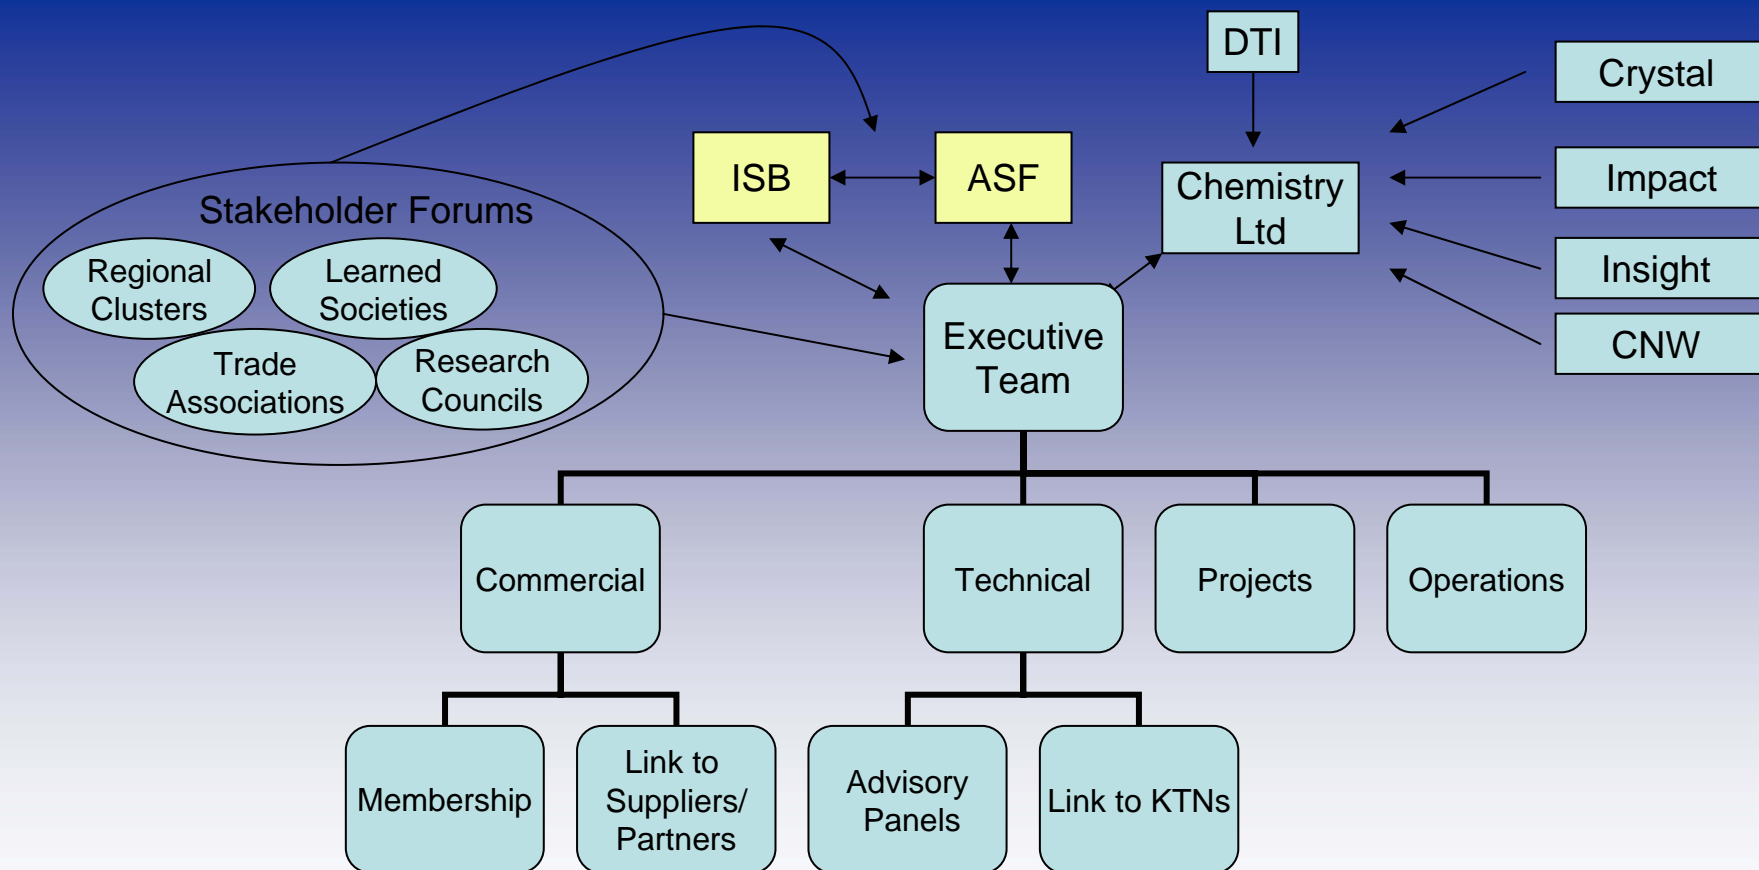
DTI

Crystal

Impact

Insight

CNW

ISB

ASF

Chemistry Ltd

Stakeholder Forums

Regional Clusters

Learned Societies

Trade Associations

Research Councils

Executive Team

Commercial

Technical

Projects

Operations

Membership

Link to Suppliers/ Partners

Advisory Panels

Link to KTNs